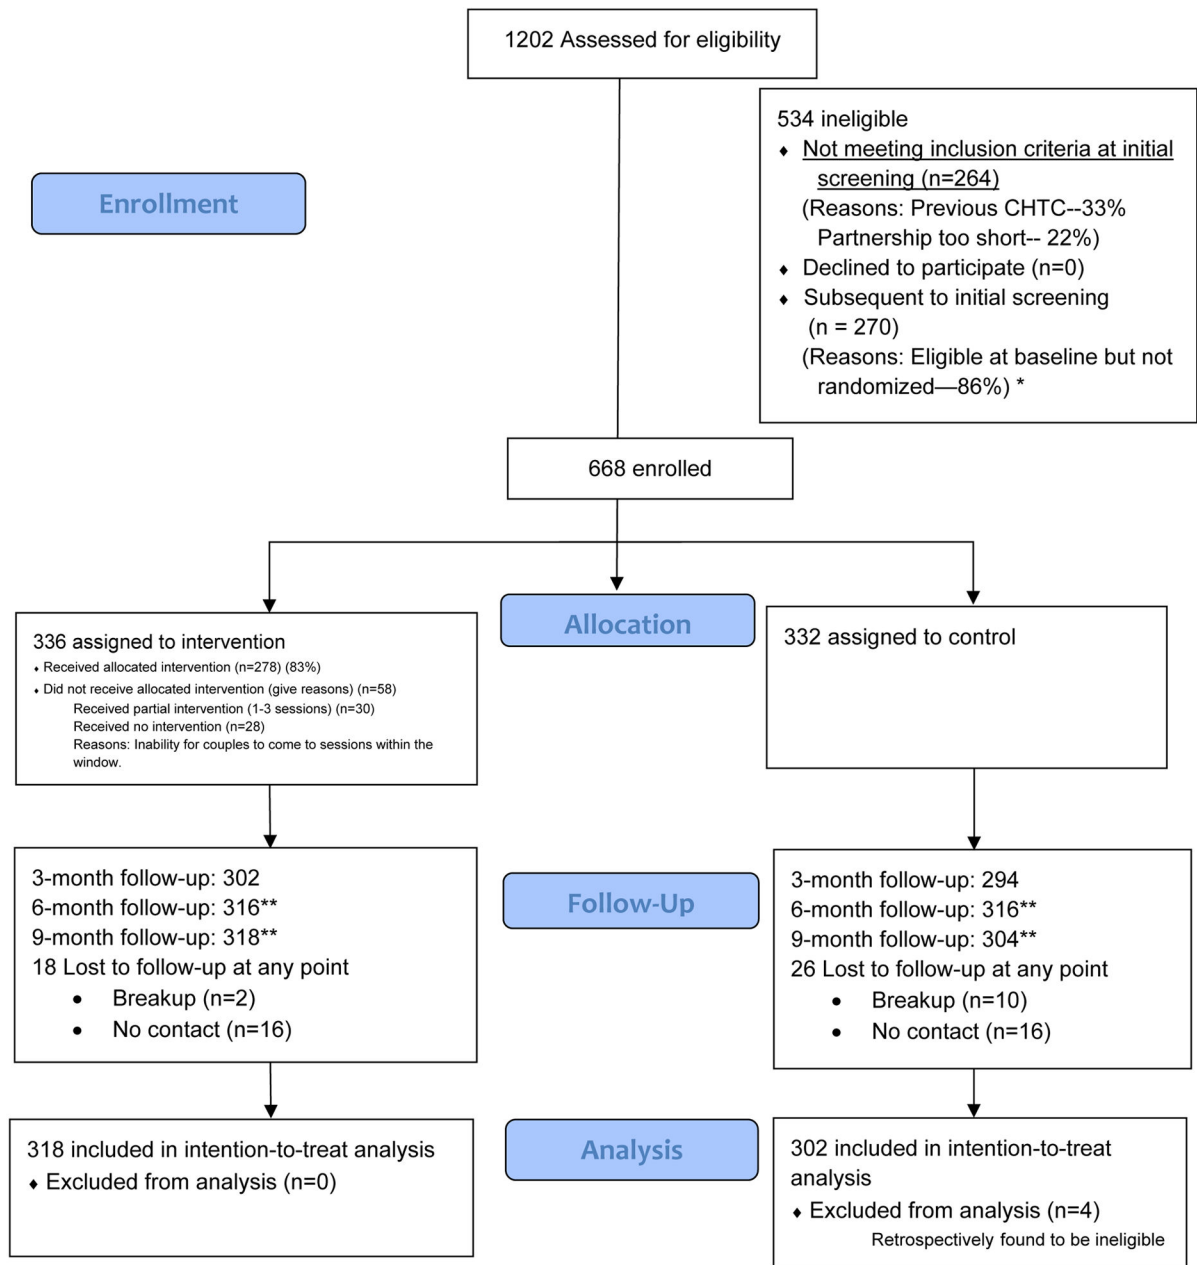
1202 Assessed for eligibility

534 ineligible
- Not meeting inclusion criteria at initial screening (n=264)
(Reasons: Previous CHTC--33% Partnership too short-- 22%)
- Declined to participate (n=0)
- Subsequent to initial screening (n = 270)
(Reasons: Eligible at baseline but not randomized—86%) *

Enrollment

668 enrolled

336 assigned to intervention
- Received allocated intervention (n=278) (83%)
- Did not receive allocated intervention (give reasons) (n=58)
Received partial intervention (1-3 sessions) (n=30)
Received no intervention (n=28)
Reasons: Inability for couples to come to sessions within the window.

Allocation

332 assigned to control

3-month follow-up: 302
6-month follow-up: 316**
9-month follow-up: 318**
18 Lost to follow-up at any point
- Breakup (n=2)
- No contact (n=16)

Follow-Up

3-month follow-up: 294
6-month follow-up: 316**
9-month follow-up: 304**
26 Lost to follow-up at any point
- Breakup (n=10)
- No contact (n=16)

318 included in intention-to-treat analysis
- Excluded from analysis (n=0)

Analysis

302 included in intention-to-treat analysis
- Excluded from analysis (n=4)
Retrospectively found to be ineligible